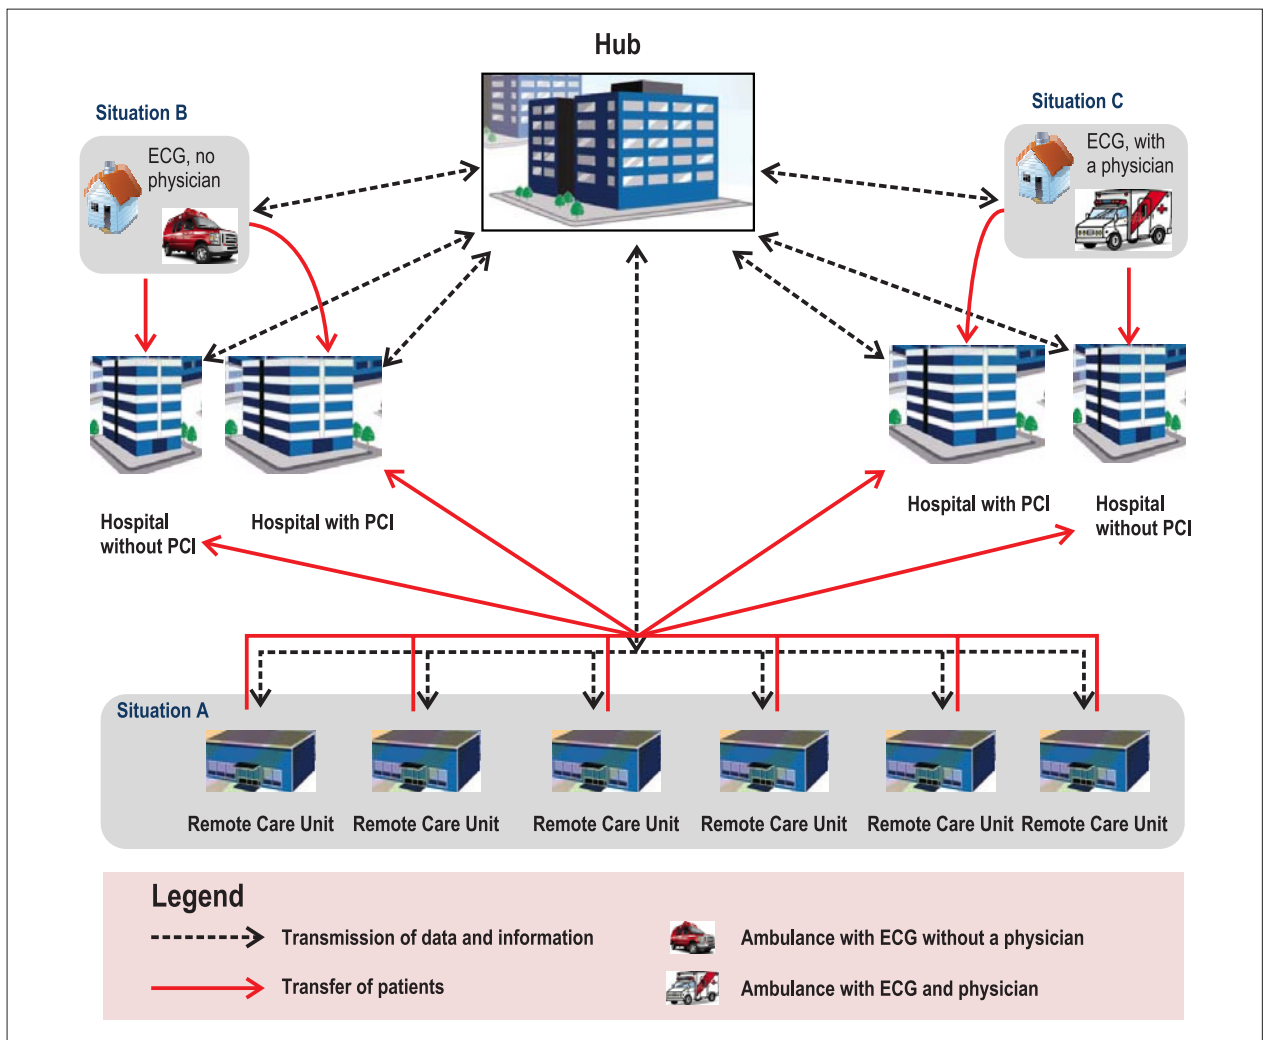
Hub

Situation B

ECG, no physician

Situation C

ECG, with a physician

Hospital without PCI

Hospital with PCI

Hospital with PCI

Hospital without PCI

Situation A

Remote Care Unit

Remote Care Unit

Remote Care Unit

Remote Care Unit

Remote Care Unit

Remote Care Unit

Legend

Transmission of data and information

Transfer of patients

Ambulance with ECG without a physician

Ambulance with ECG and physician